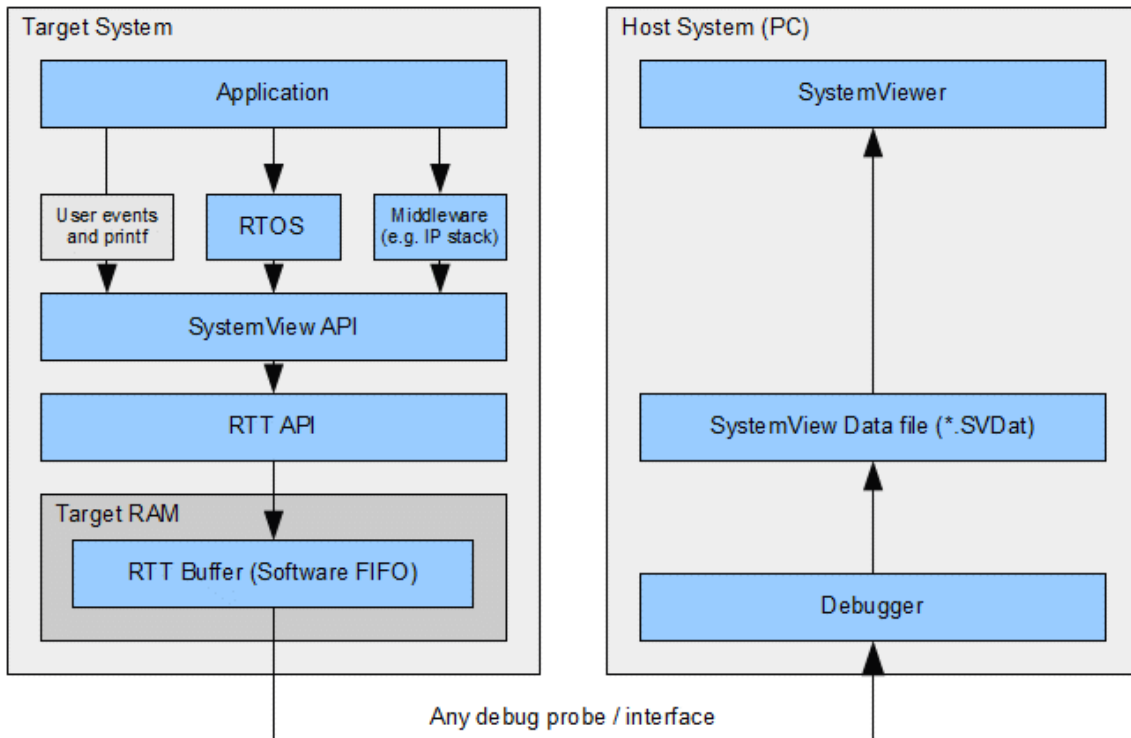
Target System

Application

User events and printf

RTOS

Middleware (e.g. IP stack)

SystemView API

RTT API

Target RAM

RTT Buffer (Software FIFO)

Host System (PC)

SystemViewer

SystemView Data file (*.SVDat)

Debugger

Any debug probe / interface